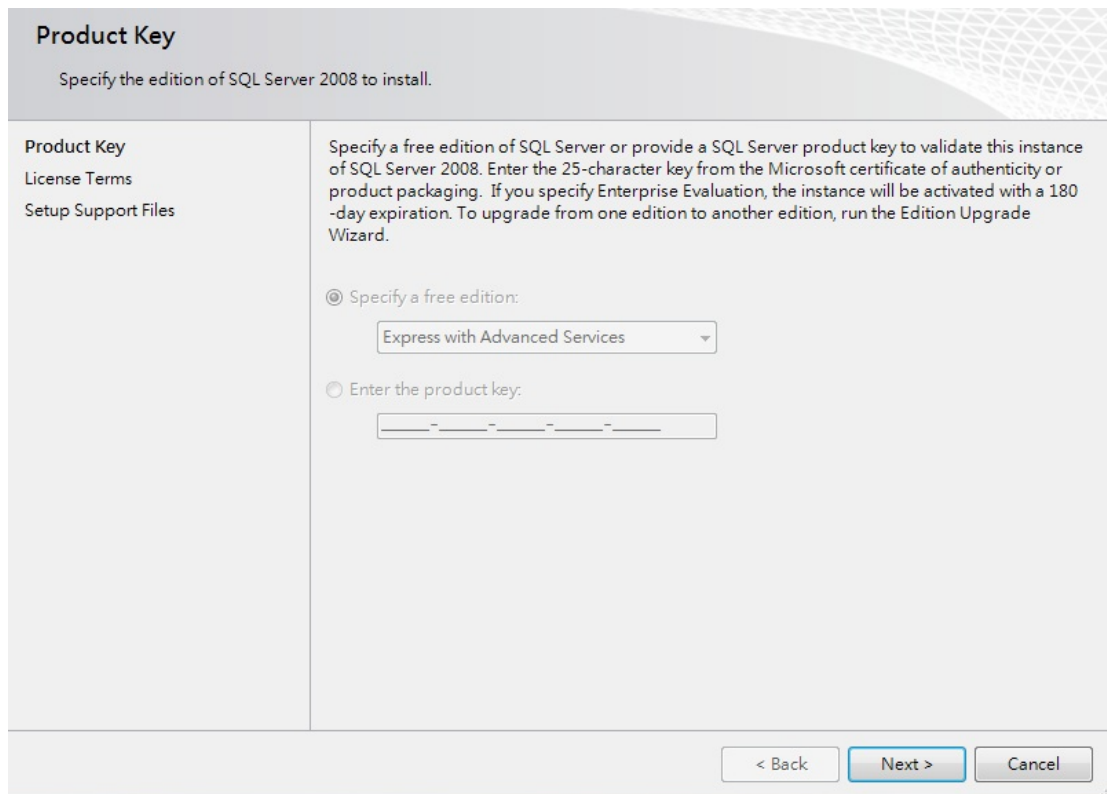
Product Key

Specify the edition of SQL Server 2008 to install.

Product Key
License Terms
Setup Support Files

Specify a free edition of SQL Server or provide a SQL Server product key to validate this instance of SQL Server 2008. Enter the 25-character key from the Microsoft certificate of authenticity or product packaging. If you specify Enterprise Evaluation, the instance will be activated with a 180 -day expiration. To upgrade from one edition to another edition, run the Edition Upgrade Wizard.

Specify a free edition:

Express with Advanced Services

Enter the product key:

_____-_____-_____-_____-_____

< Back
Next >
Cancel